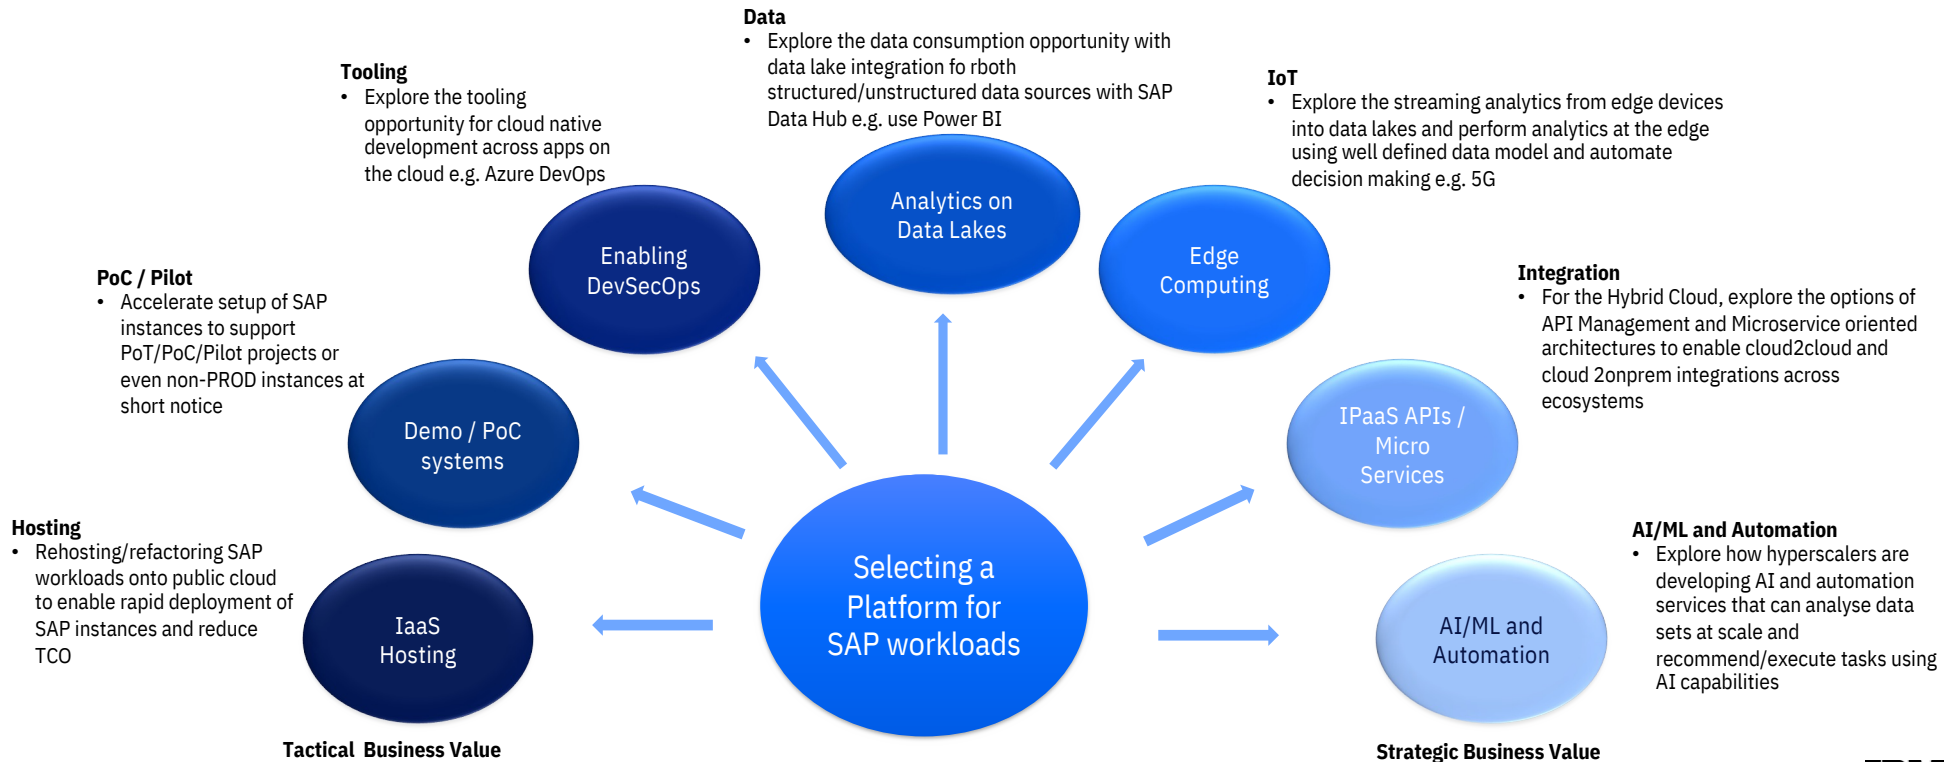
Data
• Explore the data consumption opportunity with data lake integration fo rboth structured/unstructured data sources with SAP Data Hub e.g. use Power BI

Tooling
• Explore the tooling opportunity for cloud native development across apps on the cloud e.g. Azure DevOps

IoT
• Explore the streaming analytics from edge devices into data lakes and perform analytics at the edge using well defined data model and automate decision making e.g. 5G

Analytics on Data Lakes

Enabling DevSecOps

Edge Computing

PoC / Pilot
• Accelerate setup of SAP instances to support PoT/PoC/Pilot projects or even non-PROD instances at short notice

Integration
• For the Hybrid Cloud, explore the options of API Management and Microservice oriented architectures to enable cloud2cloud and cloud 2onprem integrations across ecosystems

Demo / PoC systems

IPaaS APIs / Micro Services

Hosting
• Rehosting/refactoring SAP workloads onto public cloud to enable rapid deployment of SAP instances and reduce TCO

AI/ML and Automation
• Explore how hyperscalers are developing AI and automation services that can analyse data sets at scale and recommend/execute tasks using AI capabilities

IaaS Hosting

Selecting a Platform for SAP workloads

AI/ML and Automation

Tactical Business Value

Strategic Business Value